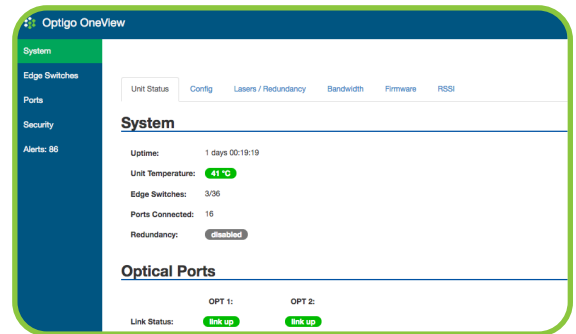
Optigo OneView

System
Edge Switches
Ports
Security
Alerts: 86

Unit Status | Config | Lasers / Redundancy | Bandwidth | Firmware | RSSI

System

Uptime: 1 days 00:19:19
Unit Temperature: 41 °C
Edge Switches: 3/36
Ports Connected: 16
Redundancy: disabled

Optical Ports

OPT 1: OPT 2:
Link Status: link up link up